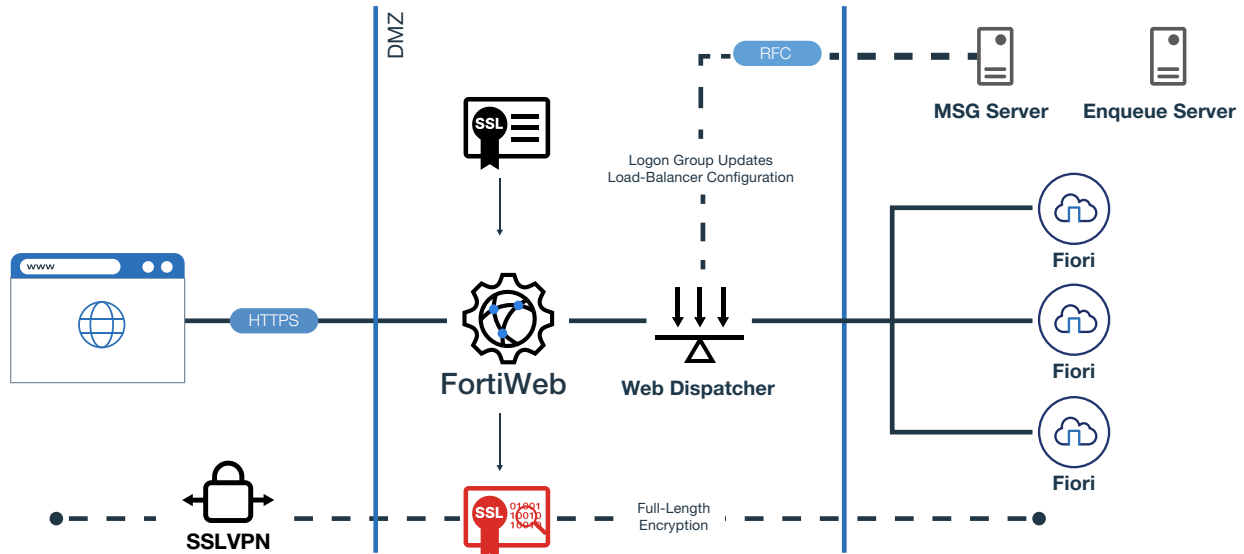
DMZ

RFC

MSG Server

Enqueue Server

SSL

Logon Group Updates
Load-Balancer Configuration

www

HTTPS

FortiWeb

Web Dispatcher

Fiori

Fiori

Fiori

SSLVPN

SSL

01001
10010
10010

Full-Length
Encryption